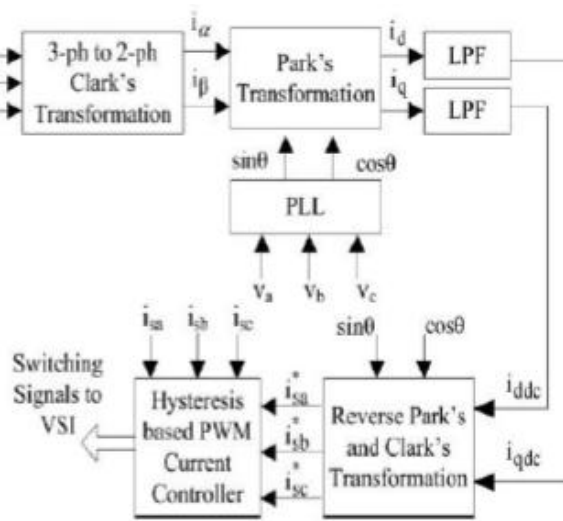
3-ph to 2-ph Clark's Transformation

$i_\alpha$

$i_\beta$

Park's Transformation

$i_d$

$i_q$

LPF

LPF

$\sin\theta$

$\cos\theta$

PLL

$v_a$

$v_b$

$v_c$

$i_{sa}$

$i_{sb}$

$i_{sc}$

$\sin\theta$

$\cos\theta$

Switching Signals to VSI

Hysteresis based PWM Current Controller

$i_{sa}^*$

$i_{sb}^*$

$i_{sc}^*$

Reverse Park's and Clark's Transformation

$i_{ddc}$

$i_{qdc}$